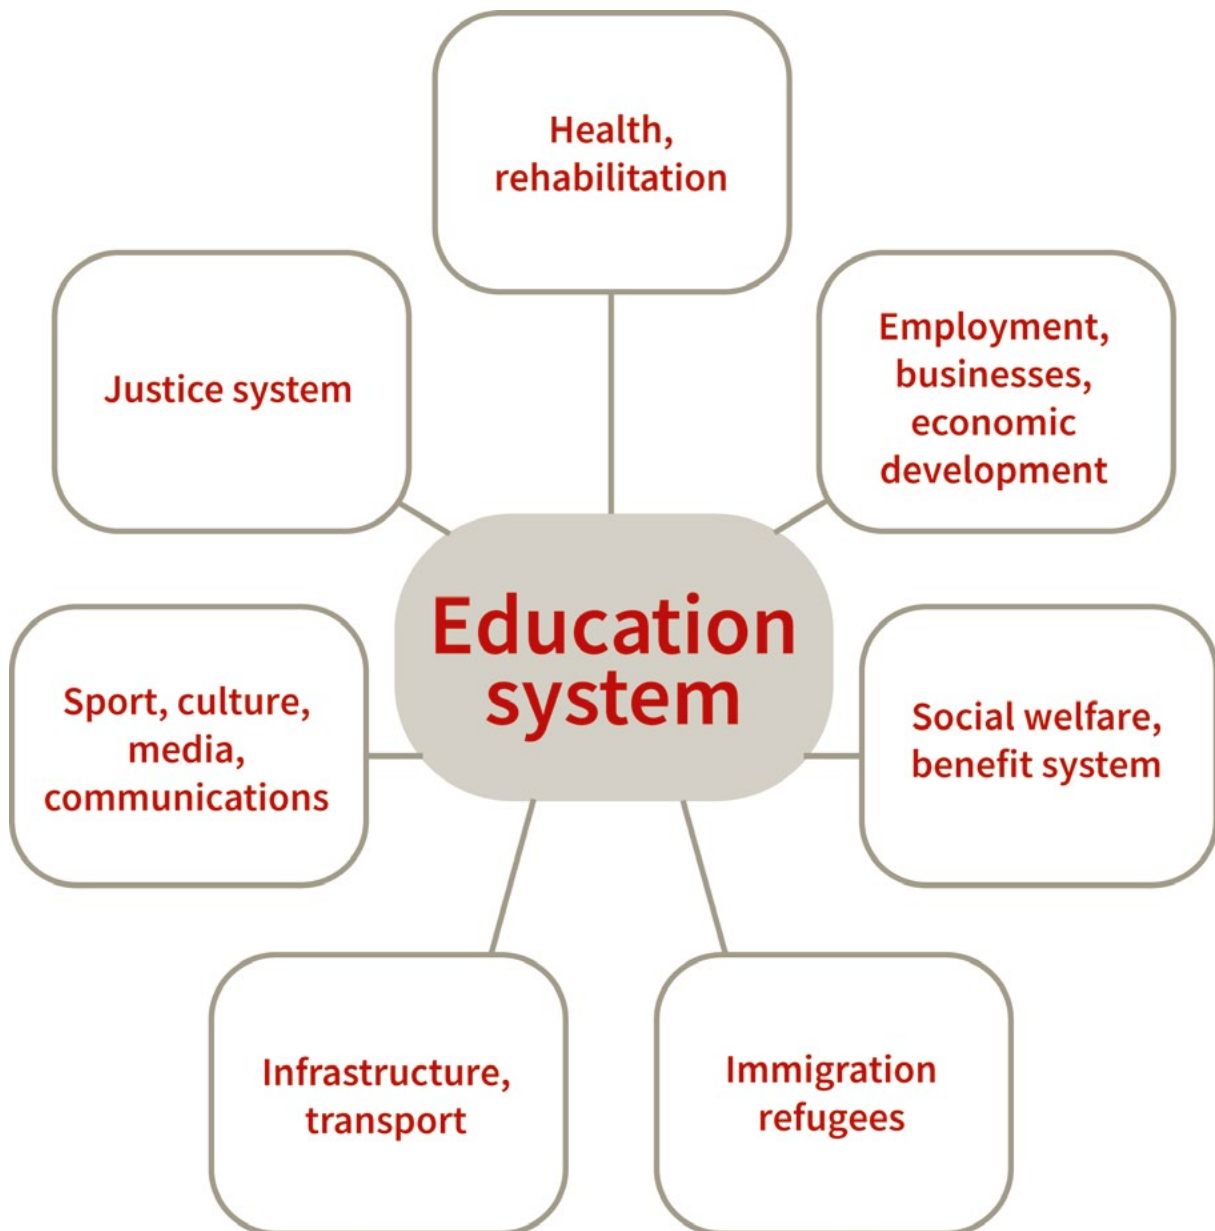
Health, rehabilitation

Justice system

Employment, businesses, economic development

Education system

Sport, culture, media, communications

Social welfare, benefit system

Infrastructure, transport

Immigration refugees